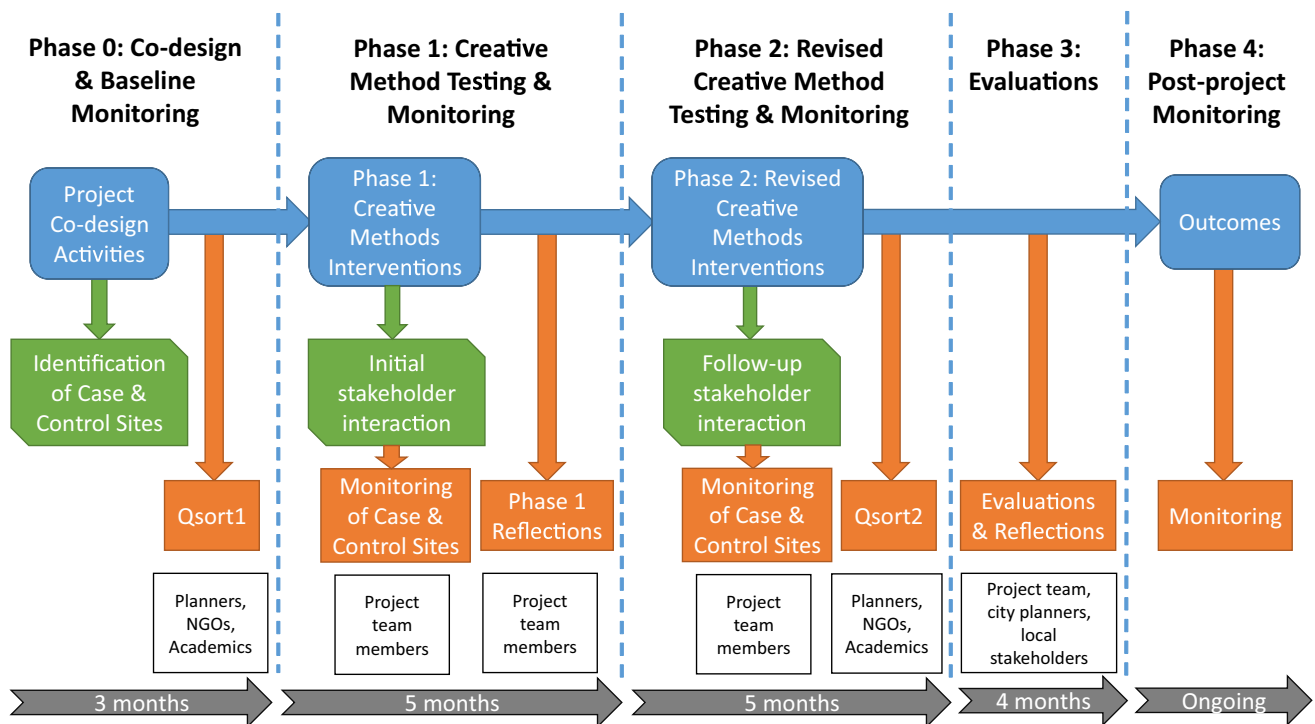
Phase 0: Co-design & Baseline Monitoring

Project Co-design Activities

Identification of Case & Control Sites

Qsort1

Planners, NGOs, Academics

3 months

Phase 1: Creative Method Testing & Monitoring

Phase 1: Creative Methods Interventions

Initial stakeholder interaction

Monitoring of Case & Control Sites

Project team members

Phase 1 Reflections

Project team members

5 months

Phase 2: Revised Creative Method Testing & Monitoring

Phase 2: Revised Creative Methods Interventions

Follow-up stakeholder interaction

Monitoring of Case & Control Sites

Project team members

Qsort2

Planners, NGOs, Academics

5 months

Phase 3: Evaluations

Evaluations & Reflections

Project team, city planners, local stakeholders

4 months

Phase 4: Post-project Monitoring

Outcomes

Monitoring

Ongoing